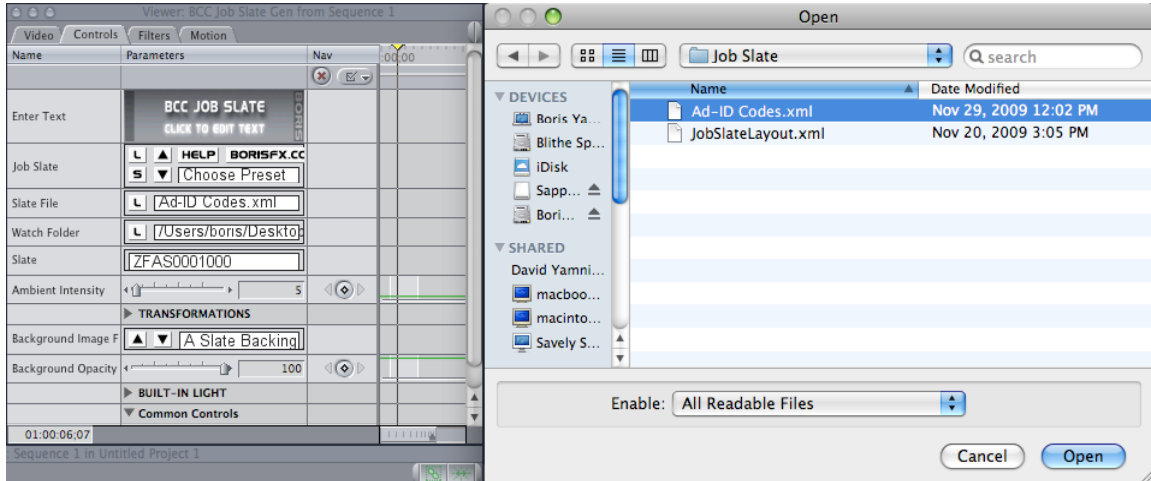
Viewer: BCC Job Slate Gen from Sequence 1

Video Controls Filters Motion

| Name | Parameters | Nav |
|---|---|---|
| Enter Text | BCC JOB SLATE CLICK TO EDIT TEXT BORIS | |
| Job Slate | L ▲ HELP BORISFX.CC S ▼ Choose Preset | |
| Slate File | L Ad-ID Codes.xml | |
| Watch Folder | L /Users/boris/Deskto | |
| Slate | ZFAS0001000 | |
| Ambient Intensity | 5 | |
| | ▶ TRANSFORMATIONS | |
| Background Image F | ▲ ▼ A Slate Backing | |
| Background Opacity | 100 | |
| | ▶ BUILT-IN LIGHT | |
| | ▼ Common Controls | |

00:00

01:00:06;07

Sequence 1 in Untitled Project 1

Open

Job Slate

search

▼ DEVICES
Boris Ya...
Blithe Sp...
iDisk
Sapp...
Bori...
▼ SHARED
David Yamni...
macboo...
macinto...
Savely S...

| Name | Date Modified |
|---|---|
| Ad-ID Codes.xml | Nov 29, 2009 12:02 PM |
| JobSlateLayout.xml | Nov 20, 2009 3:05 PM |

Enable: All Readable Files

Cancel Open